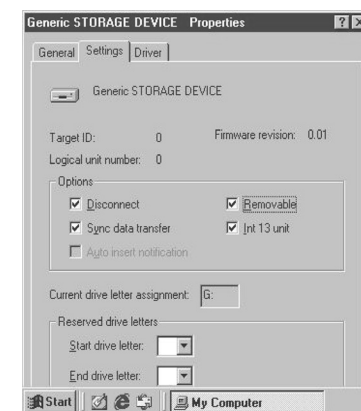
Generic STORAGE DEVICE Properties
?
General Settings Driver
Generic STORAGE DEVICE
Target ID: 0
Firmware revision: 0.01
Logical unit number: 0
Options
Disconnect
Removable
Sync data transfer
Int 13 unit
Auto insert notification
Current drive letter assignment: G:
Reserved drive letters
Start drive letter:
End drive letter:
Start
My Computer